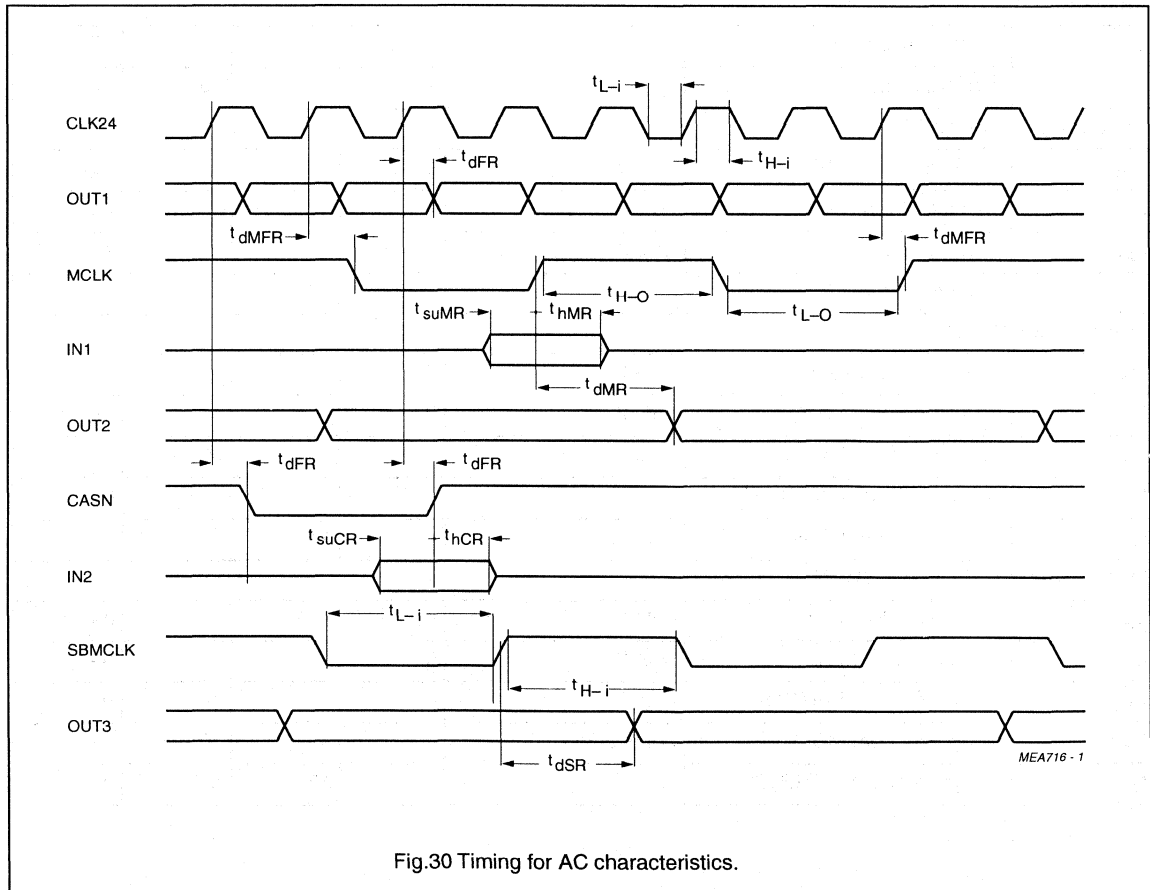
$t_{L-i}$

CLK24

$t_{dFR}$

$t_{H-i}$

OUT1

$t_{dMFR}$

$t_{dMFR}$

MCLK

$t_{H-O}$

$t_{L-O}$

$t_{suMR}$

$t_{hMR}$

IN1

$t_{dMR}$

OUT2

$t_{dFR}$

$t_{dFR}$

CASN

$t_{suCR}$

$t_{hCR}$

IN2

$t_{L-i}$

SBMCLK

$t_{H-i}$

OUT3

$t_{dSR}$

MEA716 - 1

Fig.30 Timing for AC characteristics.